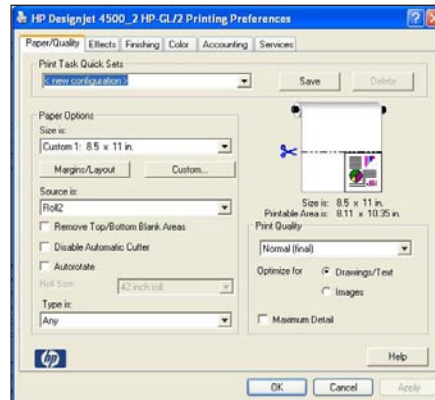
HP Designjet 4500_2 HP-GL/2 Printing Preferences

Paper/Quality | Effects | Finishing | Color | Accounting | Services

Print Task Quick Sets
< new configuration >
Save
Delete

Paper Options
Size is:
Custom 1: 8.5 x 11 in.
Margins/Layout
Custom...
Source is:
Roll2
Remove Top/Bottom Blank Areas
Disable Automatic Cutter
Autorotate
Roll Size
42 inch roll
Type is:
Any

Size is: 8.5 x 11 in.
Printable Area is: 8.11 x 10.35 in.

Print Quality
Normal (final)
Optimize for
Drawings/Text
Images
Maximum Detail

hp

Help

OK
Cancel
Apply